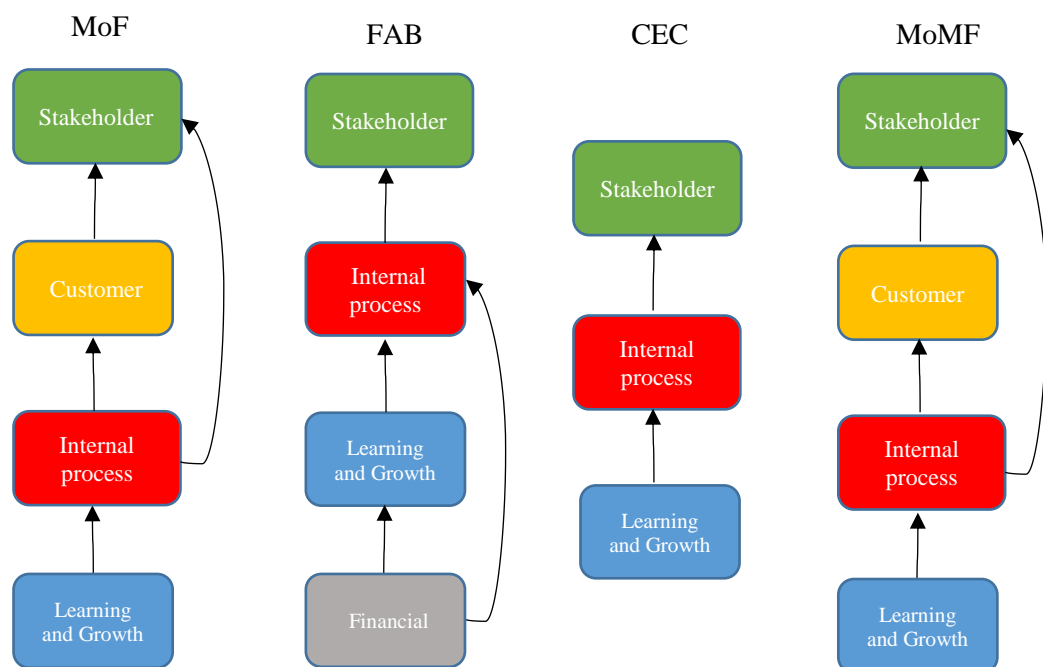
MoF

Stakeholder

Customer

Internal process

Learning and Growth

FAB

Stakeholder

Internal process

Learning and Growth

Financial

CEC

Stakeholder

Internal process

Learning and Growth

MoMF

Stakeholder

Customer

Internal process

Learning and Growth